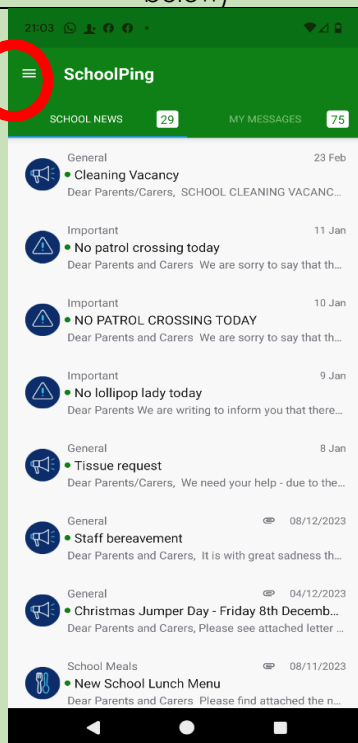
below)

21:03

SchoolPing

SCHOOL NEWS 29

MY MESSAGES 75

General
23 Feb
Cleaning Vacancy
Dear Parents/Carers, SCHOOL CLEANING VACANC...

Important
11 Jan
No patrol crossing today
Dear Parents and Carers We are sorry to say that th...

Important
10 Jan
NO PATROL CROSSING TODAY
Dear Parents and Carers We are sorry to say that th...

Important
9 Jan
No lollipop lady today
Dear Parents We are writing to inform you that there...

General
8 Jan
Tissue request
Dear Parents/Carers, We need your help - due to the...

General
08/12/2023
Staff bereavement
Dear Parents and Carers, It is with great sadness th...

General
04/12/2023
Christmas Jumper Day - Friday 8th Decemb...
Dear Parents and Carers, Please see attached letter ...

School Meals
08/11/2023
New School Lunch Menu
Dear Parents and Carers Please find attached the n...